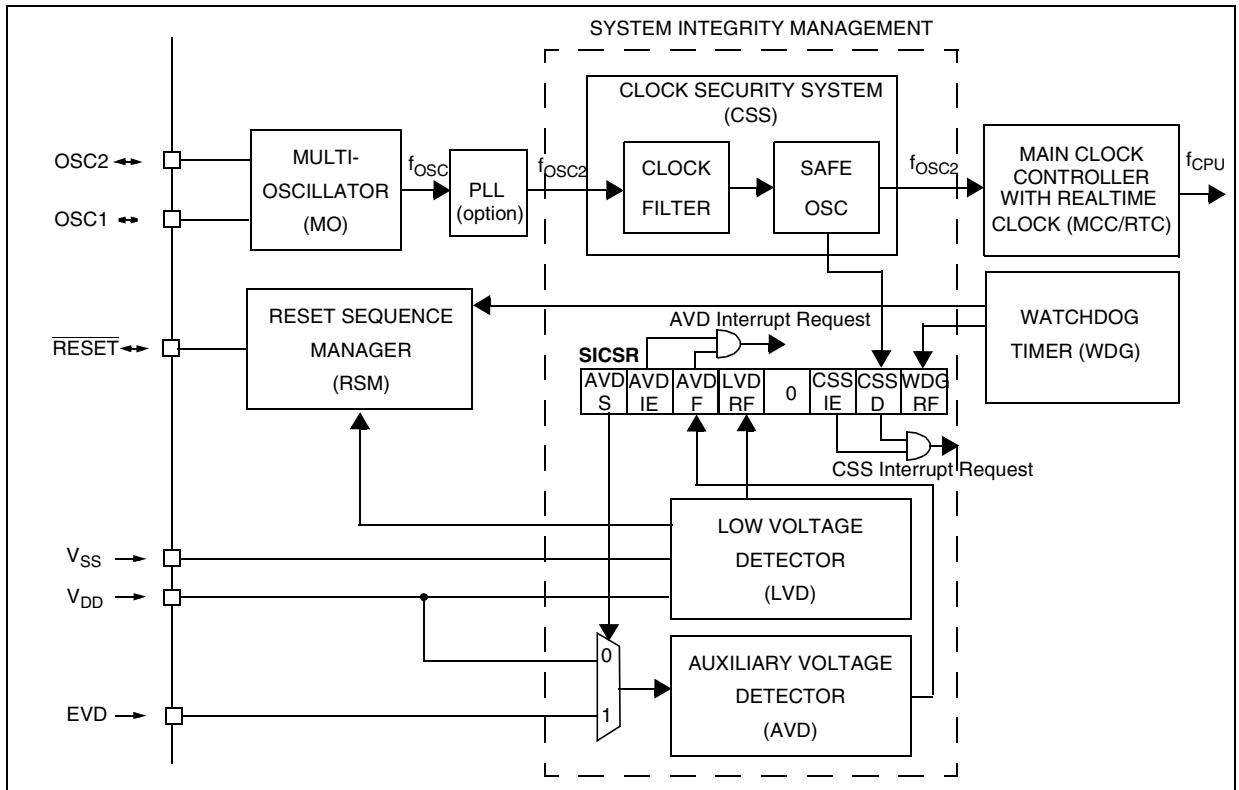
SYSTEM INTEGRITY MANAGEMENT

OSC2

OSC1

MULTI-OSCILLATOR (MO)

$f_{OSC}$

PLL (option)

$f_{OSC2}$

CLOCK SECURITY SYSTEM (CSS)

CLOCK FILTER

SAFE OSC

$f_{OSC2}$

MAIN CLOCK CONTROLLER WITH REALTIME CLOCK (MCC/RTC)

$f_{CPU}$

$\overline{RESET}$

RESET SEQUENCE MANAGER (RSM)

AVD Interrupt Request

SICSR

| AVD S | AVD IE | AVD F | LVD RF | 0 | CSS IE | CSS D | WDG RF |
|---|---|---|---|---|---|---|---|

WATCHDOG TIMER (WDG)

CSS Interrupt Request

$V_{SS}$

$V_{DD}$

LOW VOLTAGE DETECTOR (LVD)

0

1

EVD

AUXILIARY VOLTAGE DETECTOR (AVD)